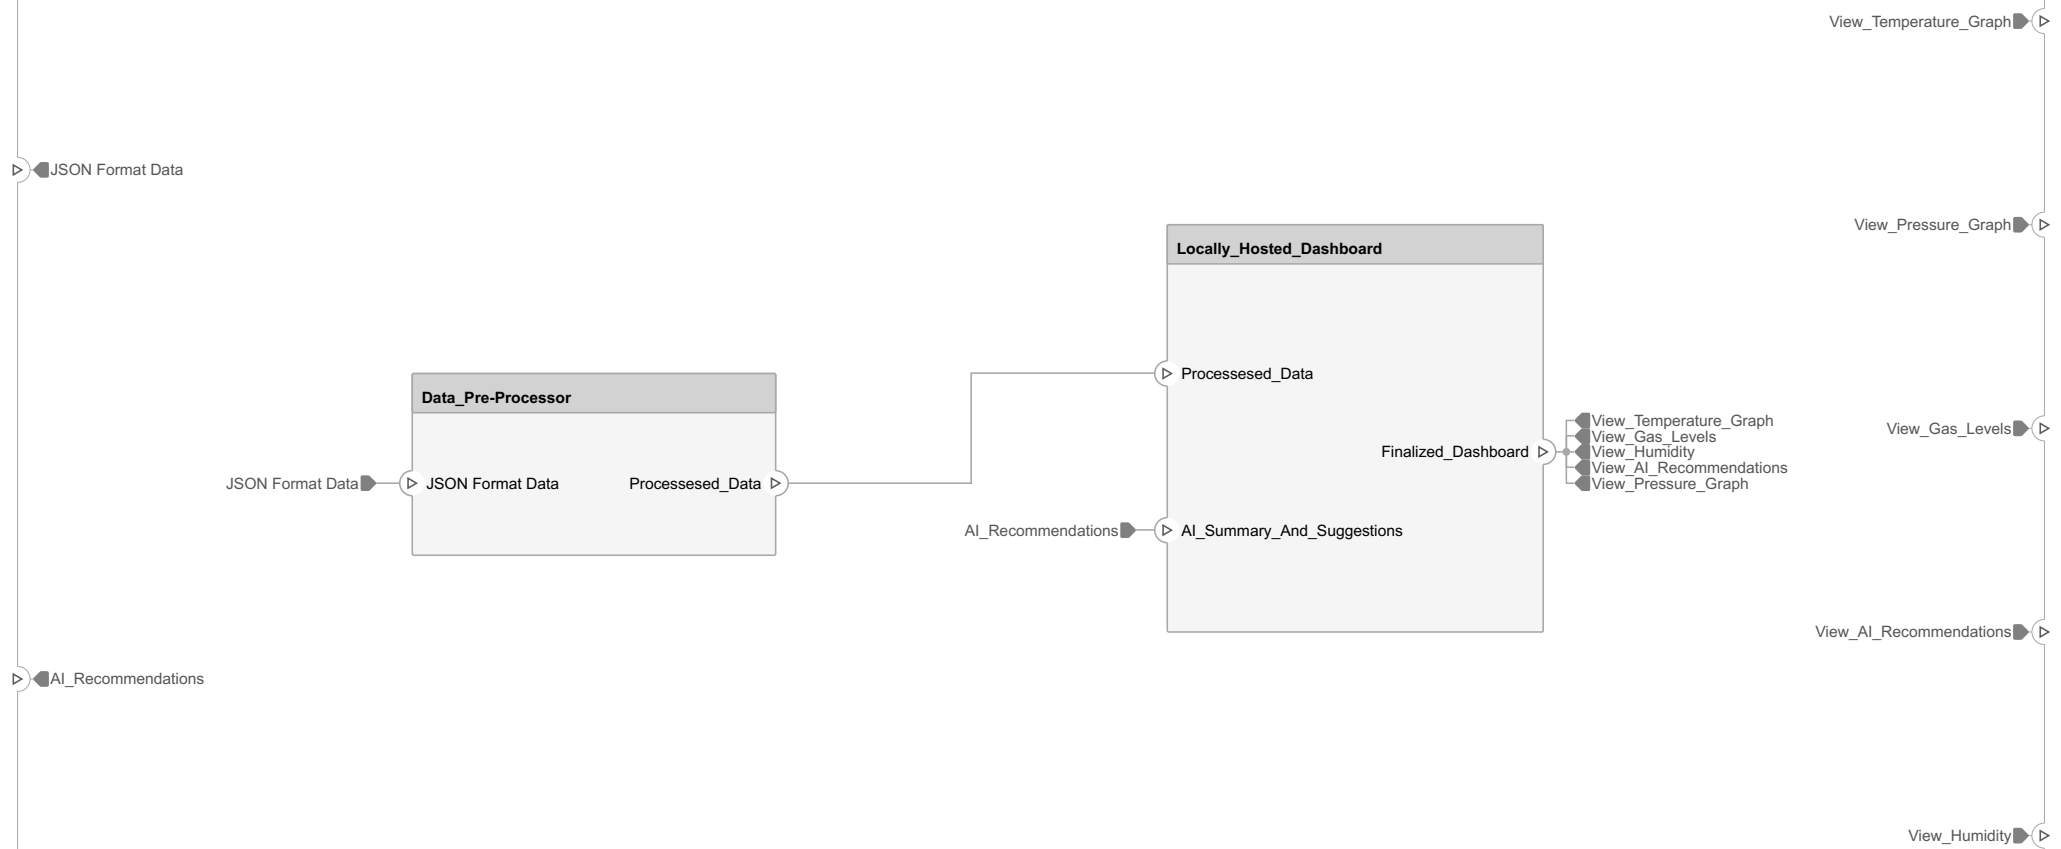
View_Temperature_Graph

JSON Format Data

View_Pressure_Graph

Locally_Hosted_Dashboard

Processesed_Data

Data_Pre-Processor

Finalized_Dashboard

View_Temperature_Graph
View_Gas_Levels
View_Humidity
View_AI_Recommendations
View_Pressure_Graph

View_Gas_Levels

JSON Format Data

JSON Format Data

Processesed_Data

AI_Recommendations

AI_Summary_And_Suggestions

View_AI_Recommendations

AI_Recommendations

View_Humidity